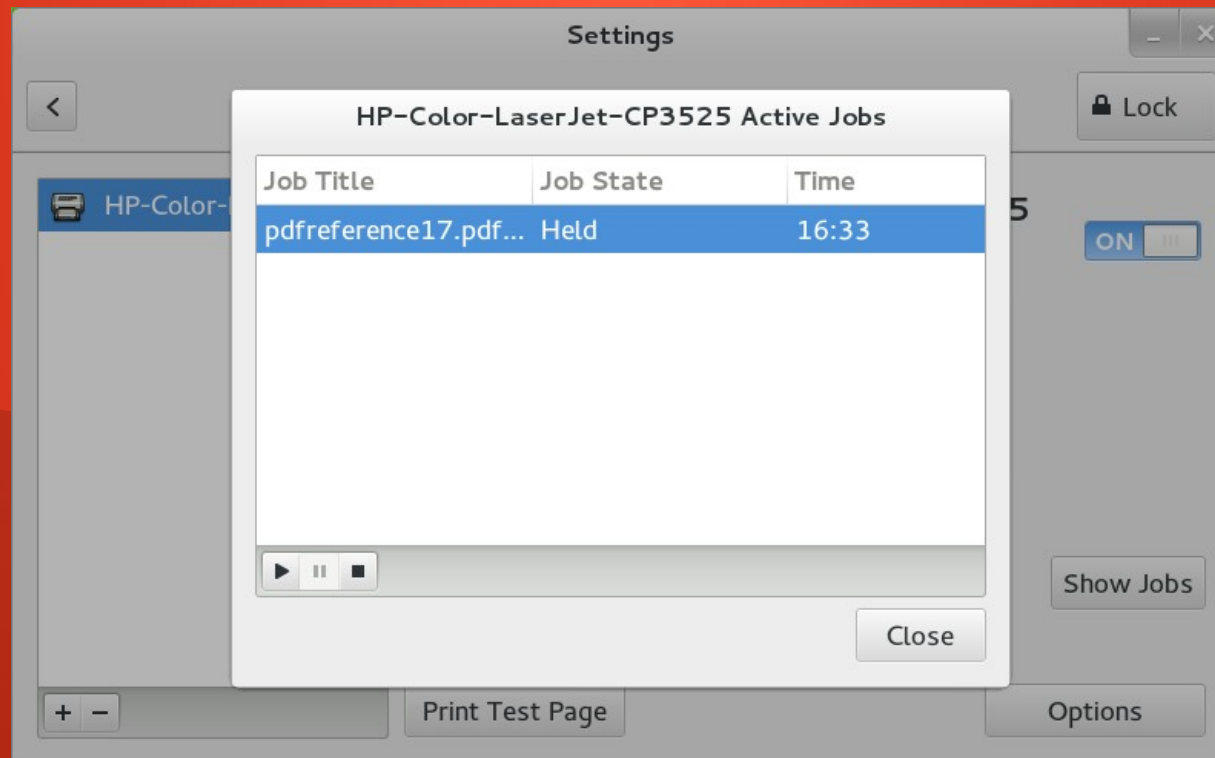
Settings

Lock

HP-Color-

5

ON

HP-Color-LaserJet-CP3525 Active Jobs

| Job Title | Job State | Time |
|---|---|---|
| pdfreference17.pdf... | Held | 16:33 |

Close

Show Jobs

+ −

Print Test Page

Options